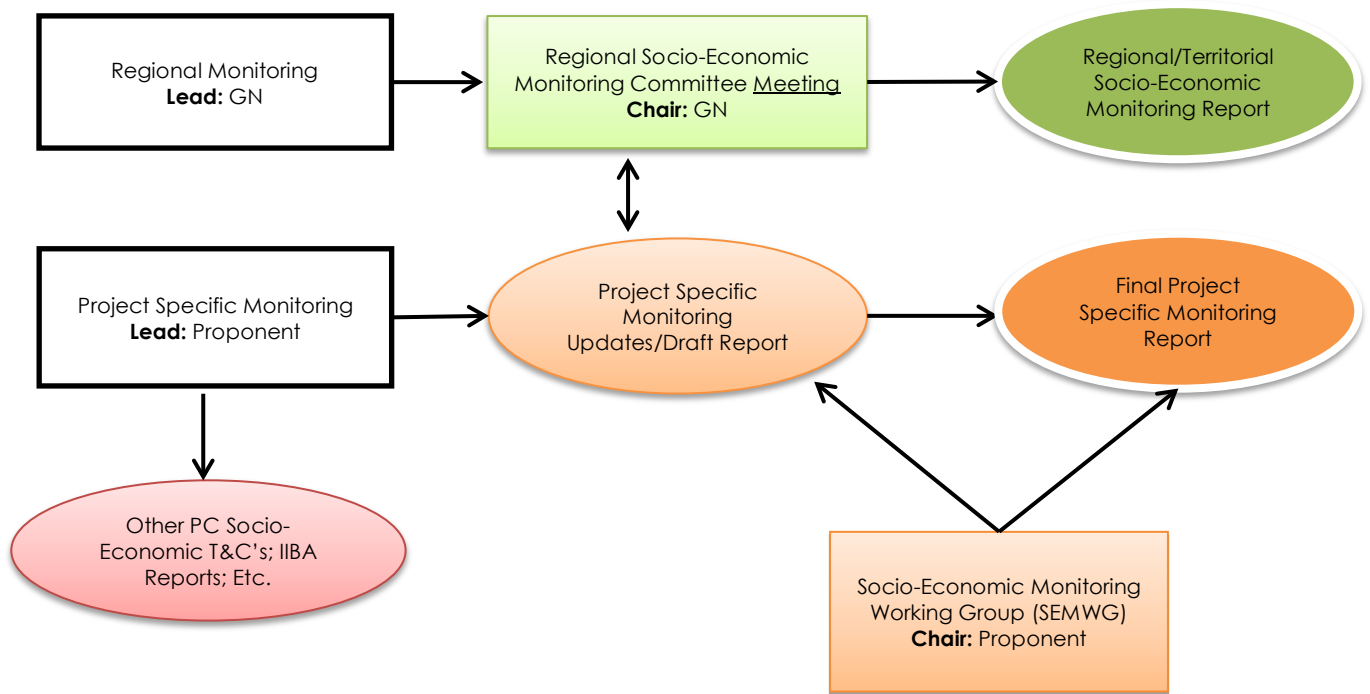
Regional Monitoring
Lead: GN

Regional Socio-Economic Monitoring Committee Meeting
Chair: GN

Regional/Territorial Socio-Economic Monitoring Report

Project Specific Monitoring
Lead: Proponent

Project Specific Monitoring Updates/Draft Report

Final Project Specific Monitoring Report

Other PC Socio-Economic T&C's; IIBA Reports; Etc.

Socio-Economic Monitoring Working Group (SEMWG)
Chair: Proponent